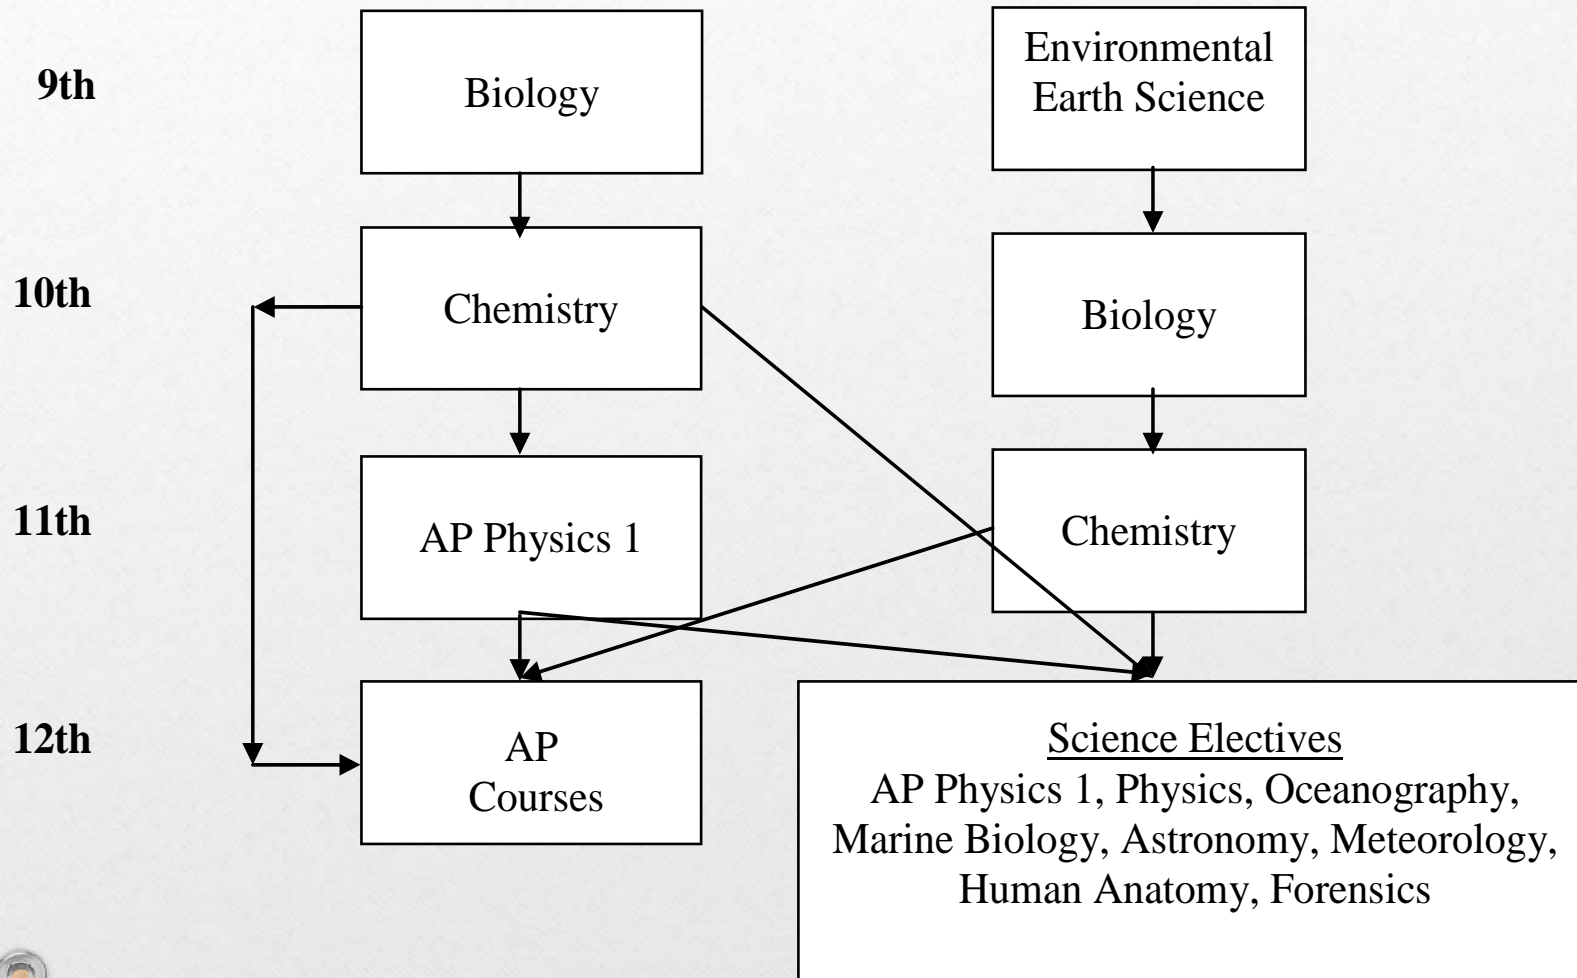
9th

Biology

Environmental Earth Science

10th

Chemistry

Biology

11th

AP Physics 1

Chemistry

12th

AP Courses

Science Electives
AP Physics 1, Physics, Oceanography, Marine Biology, Astronomy, Meteorology, Human Anatomy, Forensics